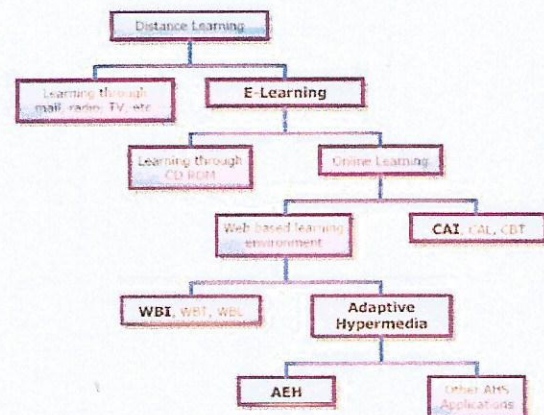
Distance Learning

Learning through mail, radio, TV, etc

E-Learning

Learning through CD-ROM

Online Learning

Web based learning environment

CAI, CAL, CBT

WBI, WBT, WBL

Adaptive Hypermedia

AEH

Other AHS Applications